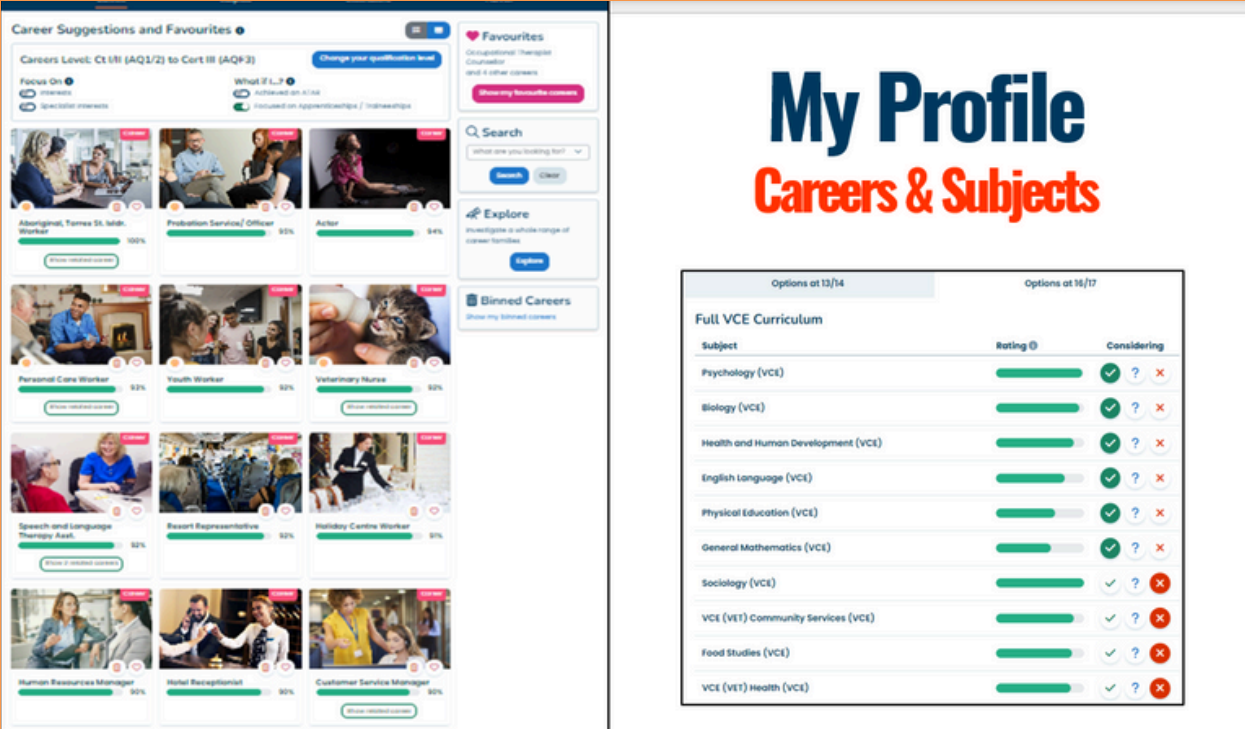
Career Suggestions and Favourites

Careers Level: Cert I/II (AQF1/2) to Cert III (AQF3)

Change your qualification level

Focus On
Interests
Specialist Interests

What if I...?
Achieved an ATAR
Focused on Apprenticeships / Traineeships

Career
Aboriginal, Torres St. Isldr. Worker
100%
Show related careers

Career
Probation Service/ Officer
95%

Career
Actor
94%

Career
Personal Care Worker
93%
Show related career

Career
Youth Worker
92%

Career
Veterinary Nurse
92%
Show related career

Career
Speech and Language Therapy Asst.
92%
Show 2 related careers

Career
Resort Representative
92%

Career
Holiday Centre Worker
91%

Career
Human Resources Manager
90%

Career
Hotel Receptionist
90%

Career
Customer Service Manager
90%
Show related careers

Favourites
Occupational Therapist
Counsellor
and 4 other careers
Show my favourite careers

Search
What are you looking for?
Search
Clear

Explore
Investigate a whole range of career families
Explore

Binned Careers
Show my binned careers

My Profile

Careers & Subjects

Options at 13/14
Options at 16/17

Full VCE Curriculum

| Subject | Rating | Considering |
|---|---|---|
| Psychology (VCE) | | ✓ ? ✕ |
| Biology (VCE) | | ✓ ? ✕ |
| Health and Human Development (VCE) | | ✓ ? ✕ |
| English Language (VCE) | | ✓ ? ✕ |
| Physical Education (VCE) | | ✓ ? ✕ |
| General Mathematics (VCE) | | ✓ ? ✕ |
| Sociology (VCE) | | ✓ ? ✕ |
| VCE (VET) Community Services (VCE) | | ✓ ? ✕ |
| Food Studies (VCE) | | ✓ ? ✕ |
| VCE (VET) Health (VCE) | | ✓ ? ✕ |